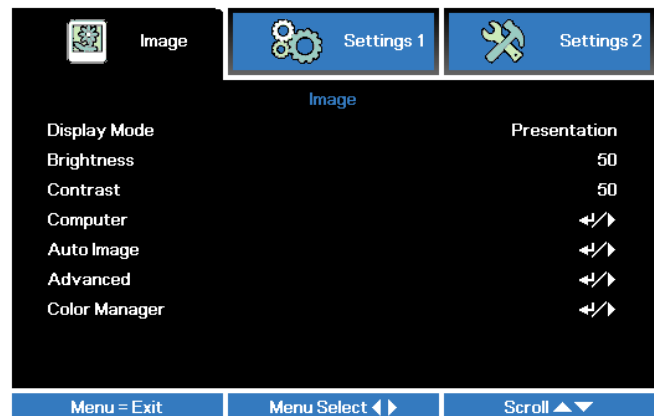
Image Settings 1 Settings 2

Image

| Display Mode | Presentation |
|---|---|
| Brightness | 50 |
| Contrast | 50 |
| Computer | ↵/▶ |
| Auto Image | ↵/▶ |
| Advanced | ↵/▶ |
| Color Manager | ↵/▶ |

Menu = Exit Menu Select ◀ ▶ Scroll ▲▼